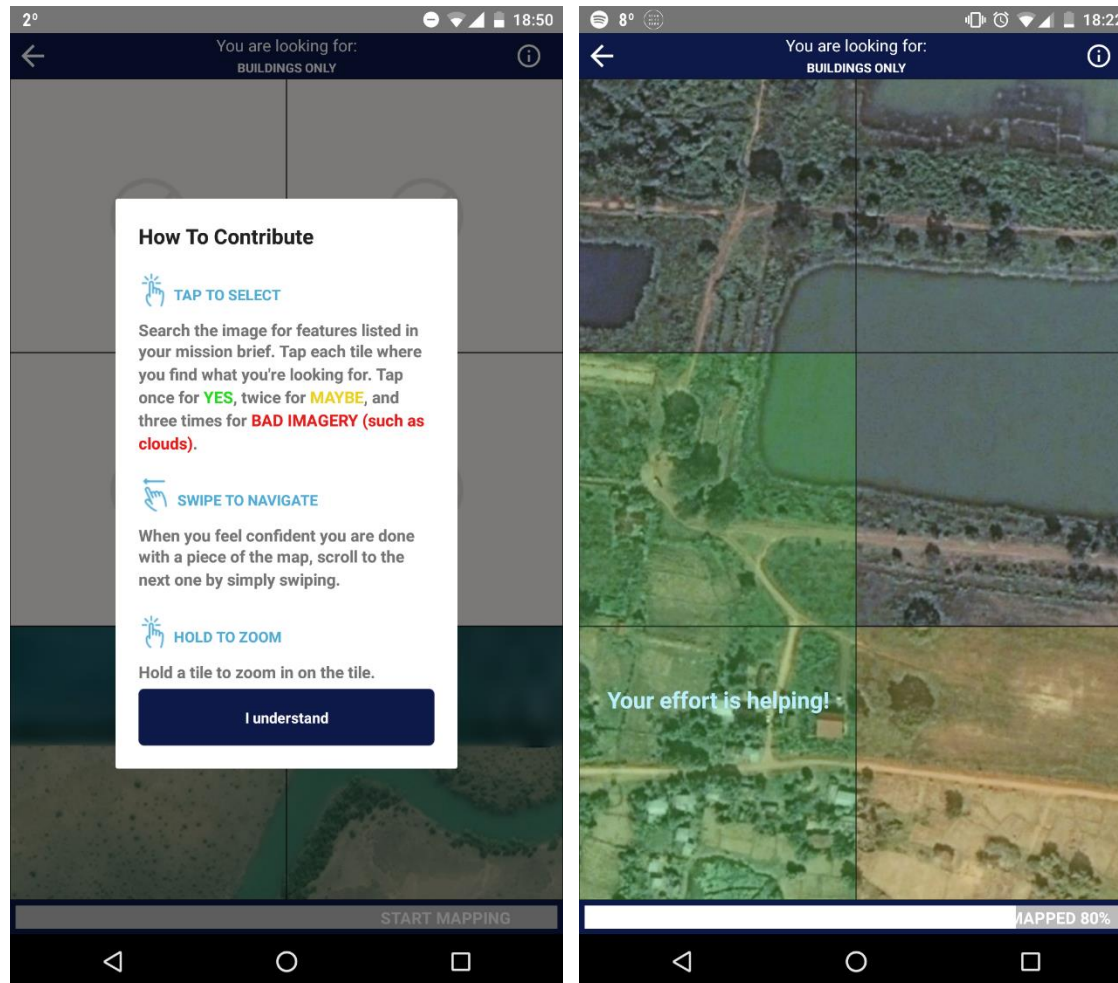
2° 18:50

You are looking for:
BUILDINGS ONLY

How To Contribute

TAP TO SELECT

Search the image for features listed in your mission brief. Tap each tile where you find what you're looking for. Tap once for YES, twice for MAYBE, and three times for BAD IMAGERY (such as clouds).

SWIPE TO NAVIGATE

When you feel confident you are done with a piece of the map, scroll to the next one by simply swiping.

HOLD TO ZOOM

Hold a tile to zoom in on the tile.

I understand

START MAPPING

8° 18:2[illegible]

You are looking for:
BUILDINGS ONLY

Your effort is helping!

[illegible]APPED 80%